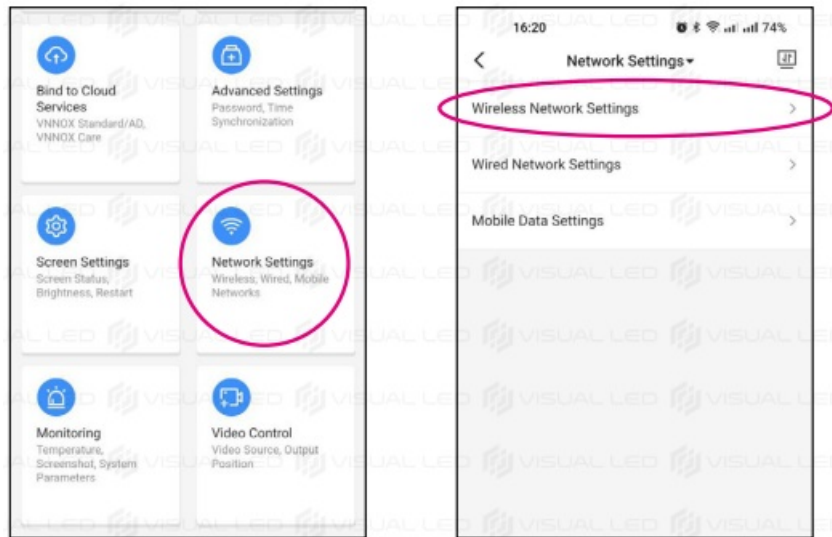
Bind to Cloud Services
VNNOX Standard/AD, VNNOX Care

Advanced Settings
Password, Time Synchronization

Screen Settings
Screen Status, Brightness, Restart

Network Settings
Wireless, Wired, Mobile Networks

Monitoring
Temperature, Screenshot, System Parameters

Video Control
Video Source, Output Position

16:20 74%

Network Settings

Wireless Network Settings

Wired Network Settings

Mobile Data Settings

VISUAL LED